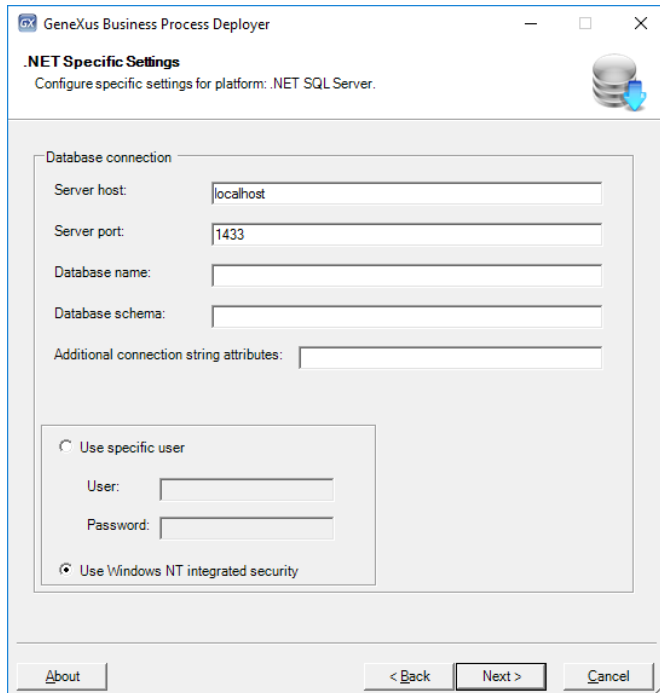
GX GeneXus Business Process Deployer

.NET Specific Settings
Configure specific settings for platform: .NET SQL Server.

Database connection
Server host: localhost
Server port: 1433
Database name:
Database schema:
Additional connection string attributes:

Use specific user
User:
Password:
Use Windows NT integrated security

About
< Back
Next >
Cancel